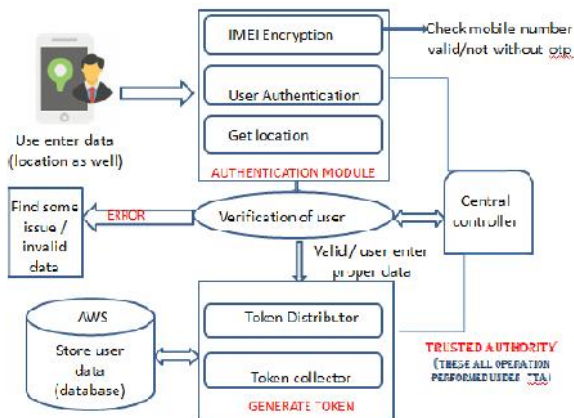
IMEI Encryption

Check mobile number valid/not without otp

User Authentication

Get location

Use enter data (location as well)

AUTHENTICATION MODULE

Find some issue / invalid data

ERROR

Verification of user

Central controller

Valid/ user enter proper data

AWS

Store user data (database)

Token Distributor

Token collector

GENERATE TOKEN

TRUSTED AUTHORITY (THESE ALL OPERATION PERFORMED UNDER TTA)